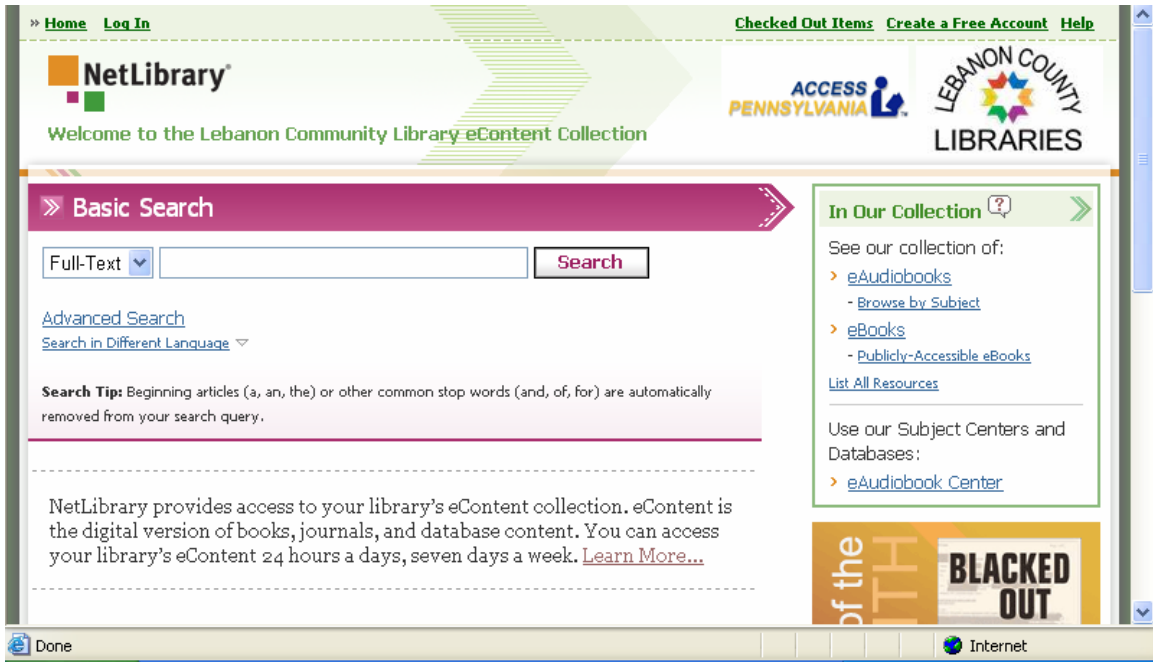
» Home Log In

Checked Out Items Create a Free Account Help

NetLibrary

Welcome to the Lebanon Community Library eContent Collection

ACCESS PENNSYLVANIA

LEBANON COUNTY LIBRARIES

» Basic Search

Full-Text

Search

Advanced Search

Search in Different Language

**Search Tip:** Beginning articles (a, an, the) or other common stop words (and, of, for) are automatically removed from your search query.

NetLibrary provides access to your library's eContent collection. eContent is the digital version of books, journals, and database content. You can access your library's eContent 24 hours a days, seven days a week. Learn More...

In Our Collection

See our collection of:

› eAudiobooks

- Browse by Subject

› eBooks

- Publicly-Accessible eBooks

List All Resources

Use our Subject Centers and Databases:

› eAudiobook Center

of the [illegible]TH

BLACKED OUT

Done

Internet